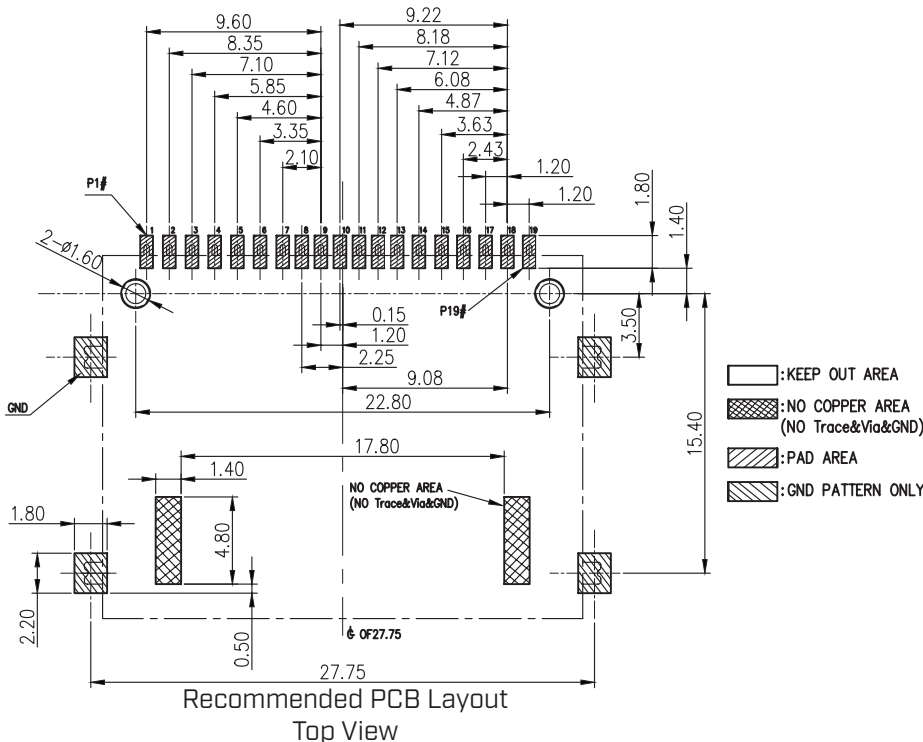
9.60
8.35
7.10
5.85
4.60
3.35
2.10
9.22
8.18
7.12
6.08
4.87
3.63
2.43
1.20
1.20
1.80
1.40
P1#
1 2 3 4 5 6 7 8 9 10 11 12 13 14 15 16 17 18 19
2-Ø1.60
P19#
0.15
1.20
2.25
3.50
9.08
GND
22.80
15.40
17.80
1.40
4.80
1.80
2.20
0.50
NO COPPER AREA
(NO Trace&Via&GND)
℄ OF27.75
27.75
:KEEP OUT AREA
:NO COPPER AREA
(NO Trace&Via&GND)
:PAD AREA
:GND PATTERN ONLY
Recommended PCB Layout
Top View